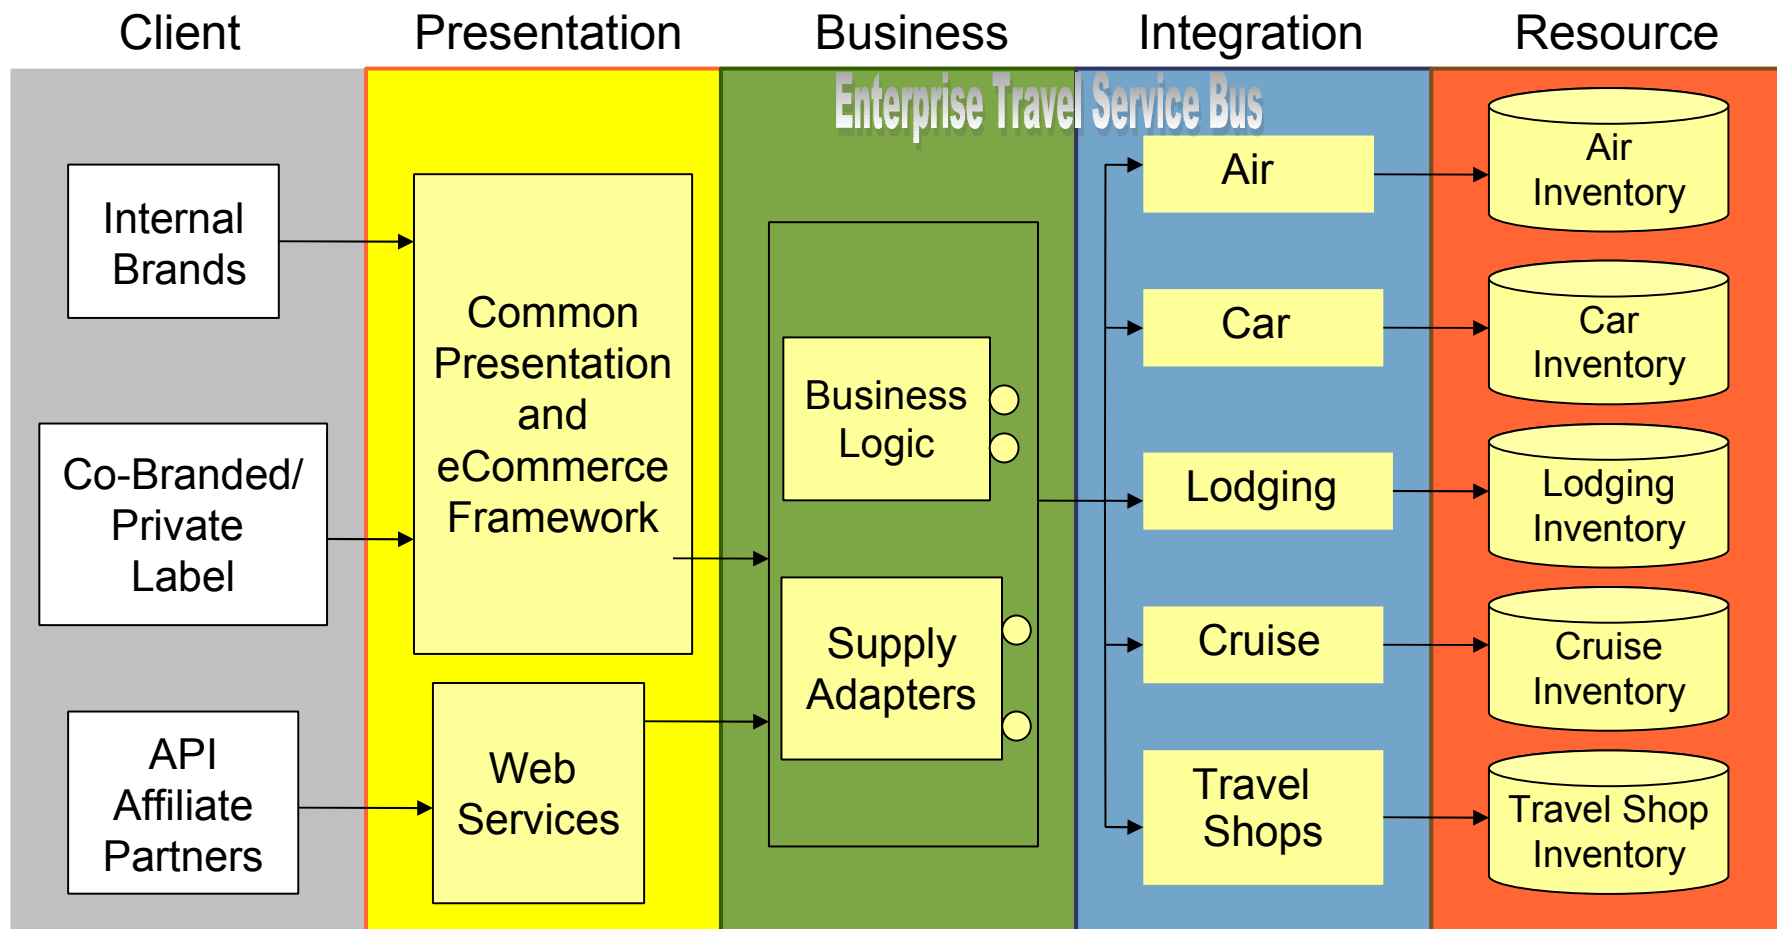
Client
Presentation
Business
Integration
Resource

Enterprise Travel Service Bus

Internal Brands

Co-Branded/ Private Label

API Affiliate Partners

Common Presentation and eCommerce Framework

Web Services

Business Logic

Supply Adapters

Air

Car

Lodging

Cruise

Travel Shops

Air Inventory

Car Inventory

Lodging Inventory

Cruise Inventory

Travel Shop Inventory